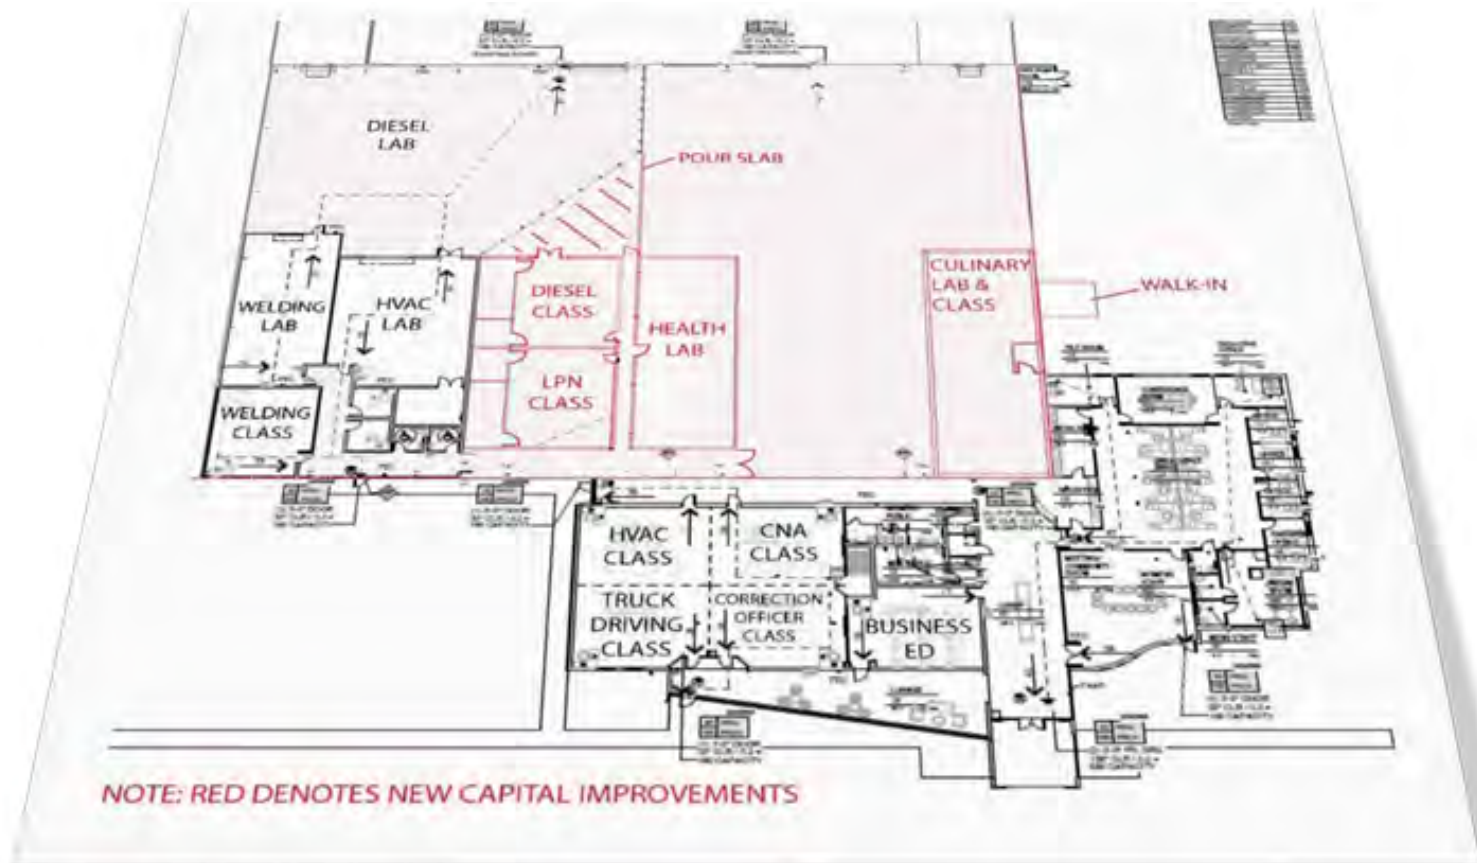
DIESEL LAB

POUR SLAB

WELDING LAB

HVAC LAB

DIESEL CLASS

HEALTH LAB

LPN CLASS

CULINARY LAB & CLASS

WALK-IN

WELDING CLASS

HVAC CLASS

CNA CLASS

TRUCK DRIVING CLASS

CORRECTION OFFICER CLASS

BUSINESS ED

NOTE: RED DENOTES NEW CAPITAL IMPROVEMENTS